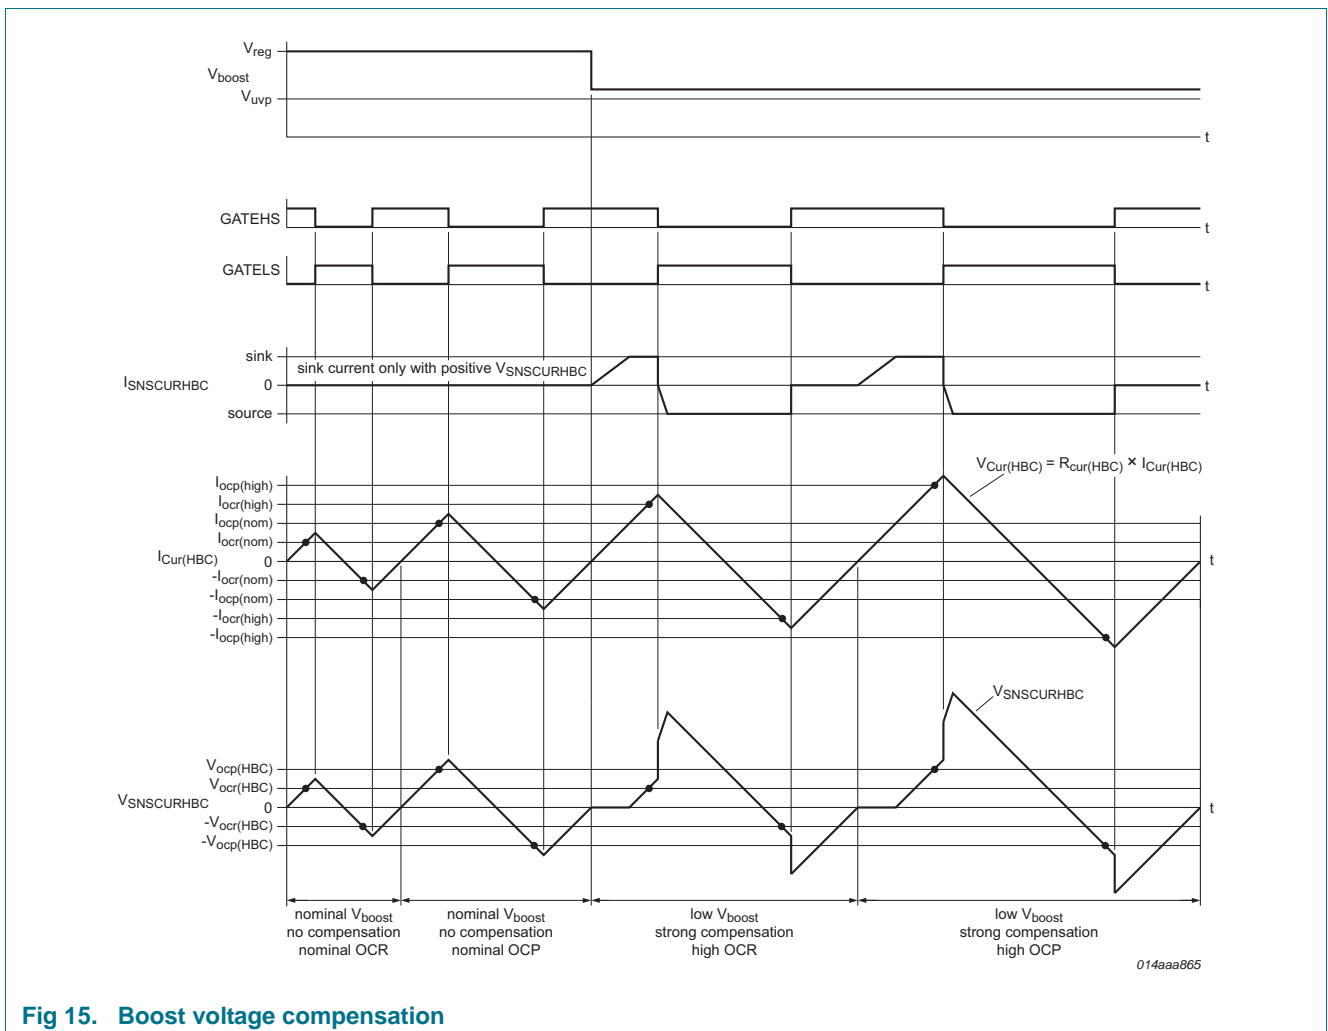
$V_{reg}$
$V_{boost}$
$V_{uvp}$
t

GATEHS
t
GATELS
t

sink
$I_{SNSCURHBC}$ 0
source
sink current only with positive $V_{SNSCURHBC}$
t

$V_{Cur(HBC)} = R_{cur(HBC)} \times I_{Cur(HBC)}$
$I_{ocp(high)}$
$I_{ocr(high)}$
$I_{ocp(nom)}$
$I_{ocr(nom)}$
$I_{Cur(HBC)}$ 0
$-I_{ocr(nom)}$
$-I_{ocp(nom)}$
$-I_{ocr(high)}$
$-I_{ocp(high)}$
t

$V_{SNSCURHBC}$
$V_{ocp(HBC)}$
$V_{ocr(HBC)}$
$V_{SNSCURHBC}$ 0
$-V_{ocr(HBC)}$
$-V_{ocp(HBC)}$
t

nominal $V_{boost}$
no compensation
nominal OCR

nominal $V_{boost}$
no compensation
nominal OCP

low $V_{boost}$
strong compensation
high OCR

low $V_{boost}$
strong compensation
high OCP

014aaa865

Fig 15. Boost voltage compensation